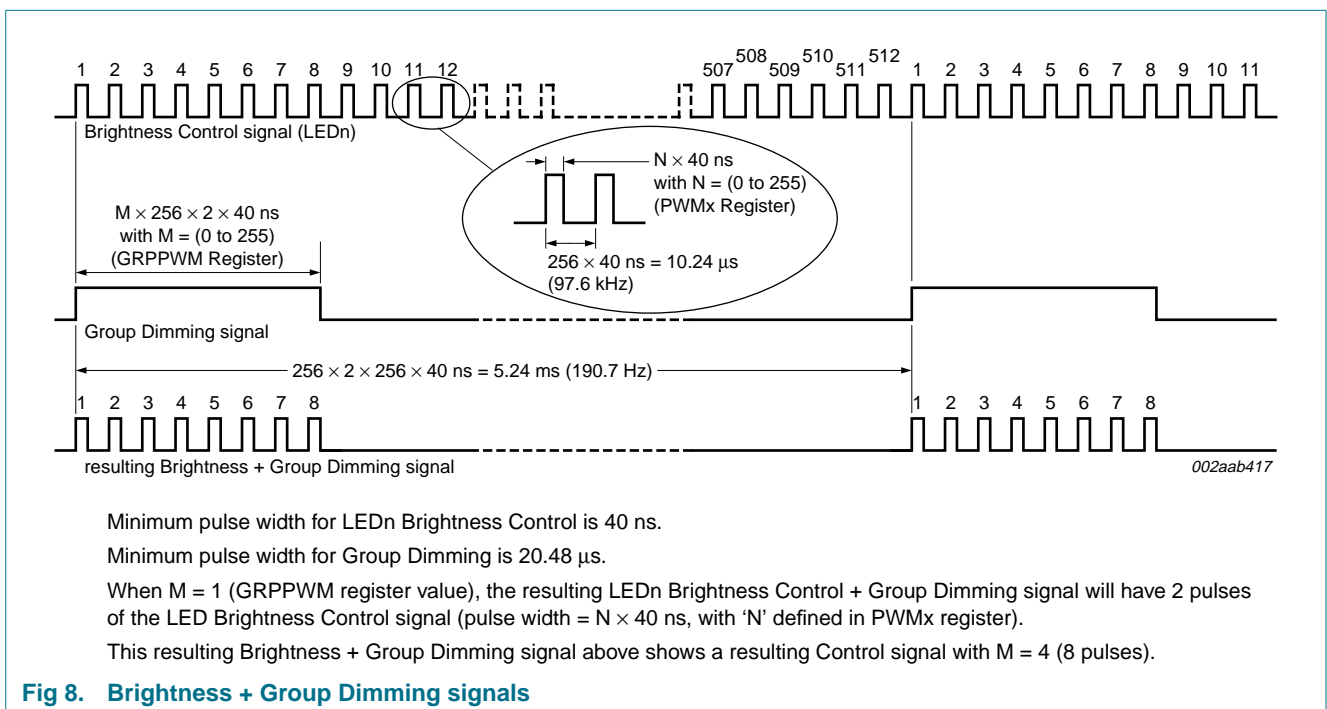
1 2 3 4 5 6 7 8 9 10 11 12

507 508 509 510 511 512 1 2 3 4 5 6 7 8 9 10 11

Brightness Control signal (LEDn)

N $\times$ 40 ns with N = (0 to 255) (PWMx Register)

256 $\times$ 40 ns = 10.24 $\mu$s (97.6 kHz)

M $\times$ 256 $\times$ 2 $\times$ 40 ns with M = (0 to 255) (GRPPWM Register)

Group Dimming signal

256 $\times$ 2 $\times$ 256 $\times$ 40 ns = 5.24 ms (190.7 Hz)

1 2 3 4 5 6 7 8

1 2 3 4 5 6 7 8

resulting Brightness + Group Dimming signal

002aab417

Minimum pulse width for LEDn Brightness Control is 40 ns.

Minimum pulse width for Group Dimming is 20.48 $\mu$s.

When M = 1 (GRPPWM register value), the resulting LEDn Brightness Control + Group Dimming signal will have 2 pulses of the LED Brightness Control signal (pulse width = N $\times$ 40 ns, with 'N' defined in PWMx register).

This resulting Brightness + Group Dimming signal above shows a resulting Control signal with M = 4 (8 pulses).

Fig 8. Brightness + Group Dimming signals